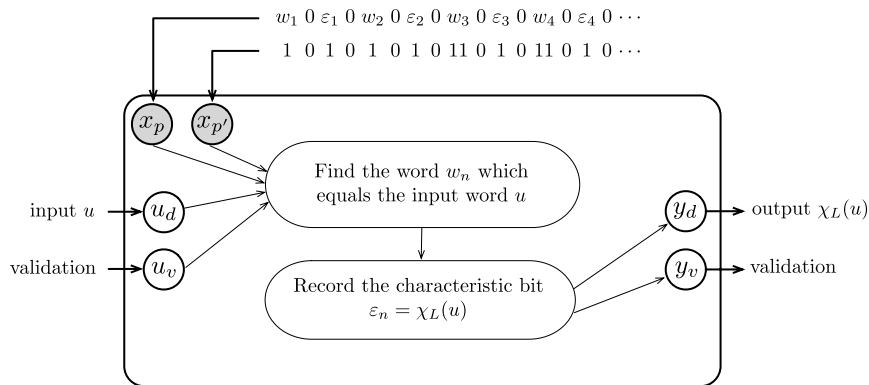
$w_1\ 0\ \varepsilon_1\ 0\ w_2\ 0\ \varepsilon_2\ 0\ w_3\ 0\ \varepsilon_3\ 0\ w_4\ 0\ \varepsilon_4\ 0 \cdots$

$1\ 0\ 1\ 0\ 1\ 0\ 1\ 0\ 11\ 0\ 1\ 0\ 11\ 0\ 1\ 0 \cdots$

$x_p$ $x_{p'}$

input $u$ $u_d$

validation $u_v$

Find the word $w_n$ which equals the input word $u$

Record the characteristic bit $\varepsilon_n = \chi_L(u)$

$y_d$ output $\chi_L(u)$

$y_v$ validation